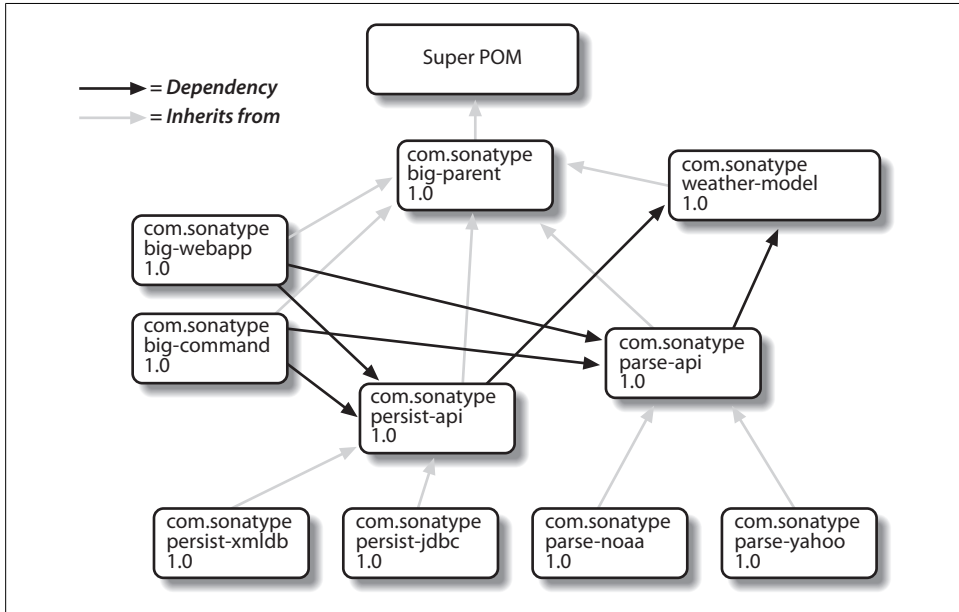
Super POM

= Dependency
= Inherits from

com.sonatype
big-parent
1.0

com.sonatype
weather-model
1.0

com.sonatype
big-webapp
1.0

com.sonatype
big-command
1.0

com.sonatype
parse-api
1.0

com.sonatype
persist-api
1.0

com.sonatype
persist-xmldb
1.0

com.sonatype
persist-jdbc
1.0

com.sonatype
parse-noaa
1.0

com.sonatype
parse-yahoo
1.0